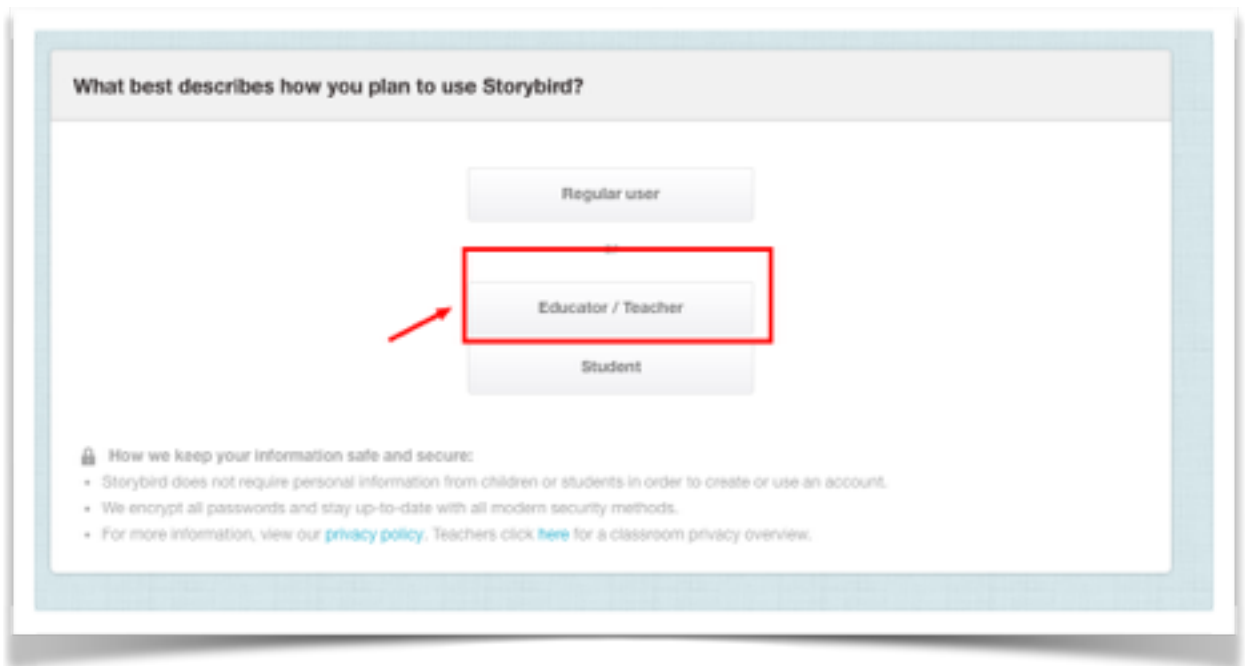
What best describes how you plan to use Storybird?

Regular user

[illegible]

Educator / Teacher

Student

How we keep your information safe and secure:

- Storybird does not require personal information from children or students in order to create or use an account.
- We encrypt all passwords and stay up-to-date with all modern security methods.
- For more information, view our privacy policy. Teachers click here for a classroom privacy overview.